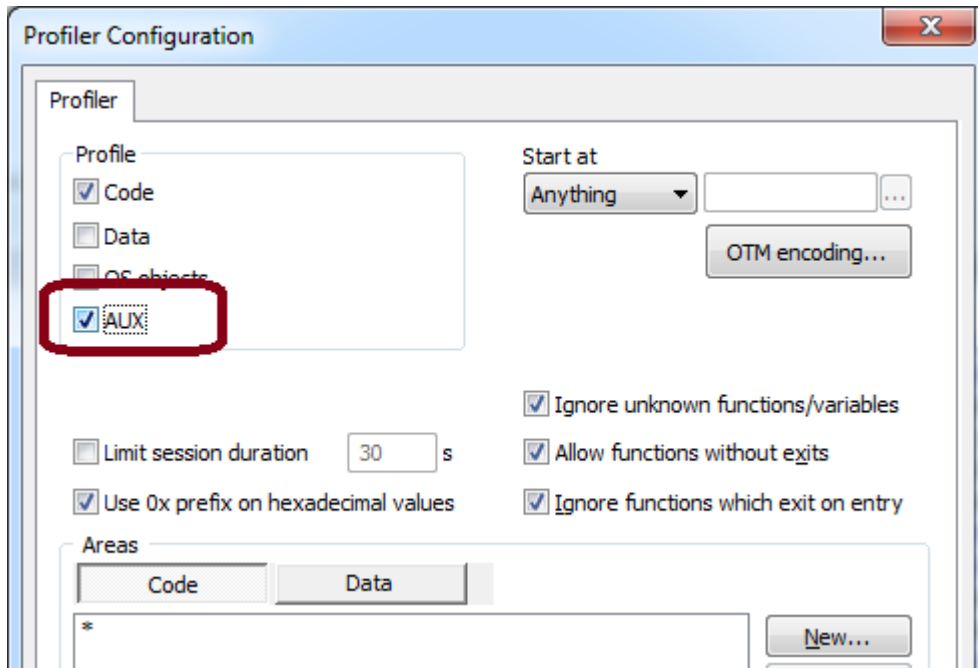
Profiler Configuration

Profiler

Profile
Code
Data
OS objects
AUX

Start at
Anything
...
OTM encoding...

Ignore unknown functions/variables
Limit session duration 30 s
Allow functions without exits
Use 0x prefix on hexadecimal values
Ignore functions which exit on entry

Areas
Code
Data
*
New...